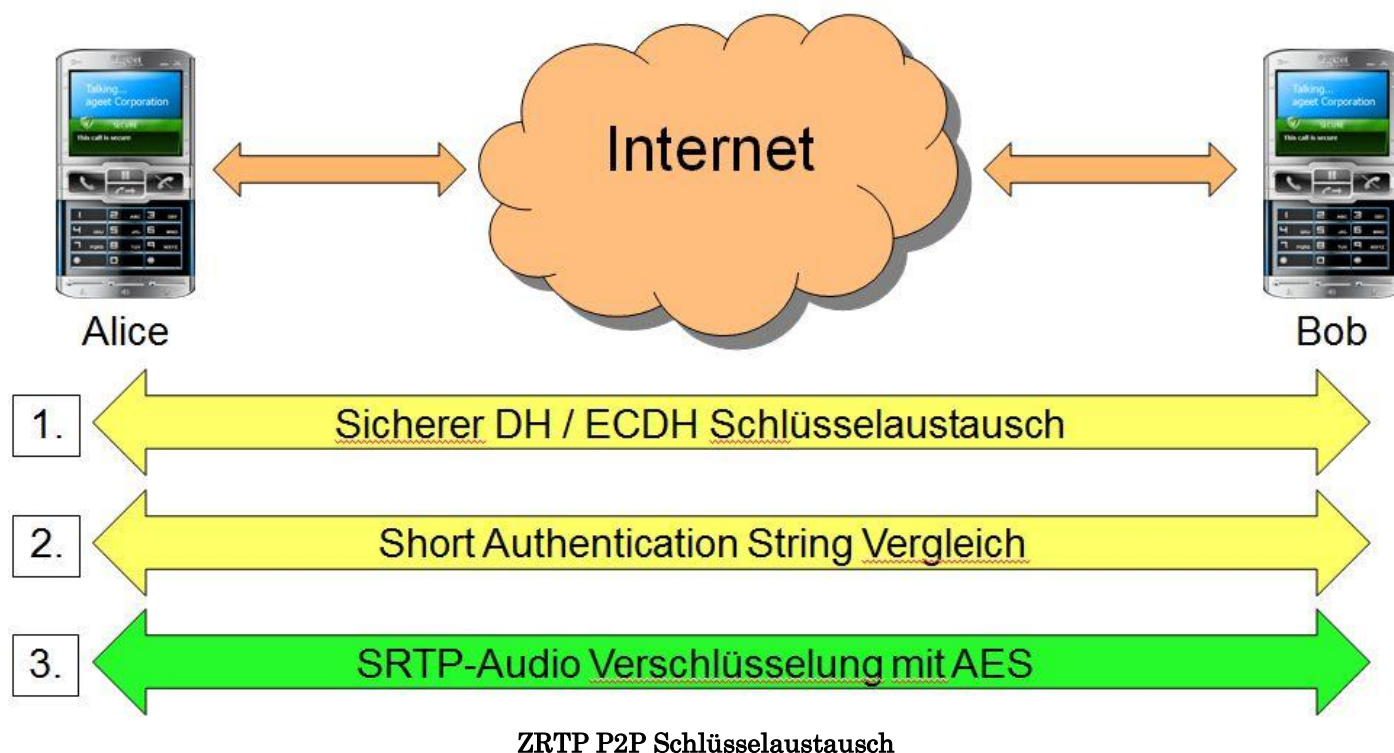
Talking...
ageet Corporation
SECURE
This call is secure

Internet

Talking...
ageet Corporation
SECURE
This call is secure

Alice

Bob

1.
Sicherer DH / ECDH Schlüsselaustausch

2.
Short Authentication String Vergleich

3.
SRTP-Audio Verschlüsselung mit AES

ZRTP P2P Schlüsselaustausch